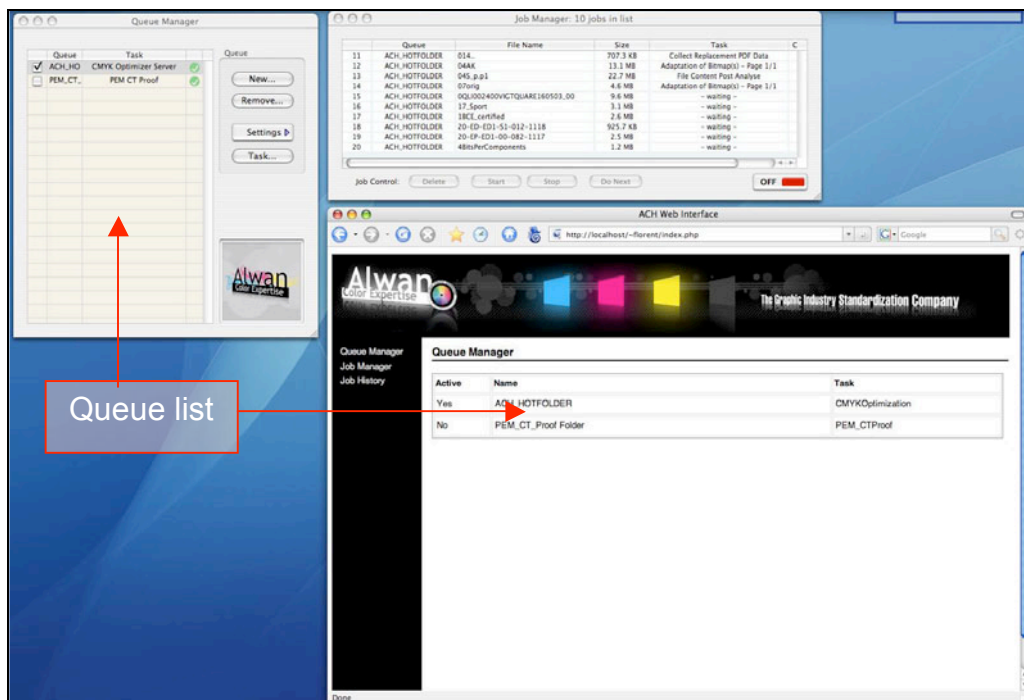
Queue Manager

| | Queue | Task | |
|---|---|---|---|
| ✓ | ACH_HO | CMYK Optimizer Server | |
| | PEM_CT_ | PEM CT Proof | |

Queue
New...
Remove...
Settings
Task...

Alwan Color Expertise

Job Manager: 10 jobs in list

| | Queue | File Name | Size | Task | C |
|---|---|---|---|---|---|
| 11 | ACH_HOTFOLDER | 014.. | 707.3 KB | Collect Replacement PDF Data | |
| 12 | ACH_HOTFOLDER | 04AK | 13.1 MB | Adaptation of Bitmap(s) - Page 1/1 | |
| 13 | ACH_HOTFOLDER | 04S_p.p1 | 22.7 MB | File Content Post Analyse | |
| 14 | ACH_HOTFOLDER | 07orig | 4.6 MB | Adaptation of Bitmap(s) - Page 1/1 | |
| 15 | ACH_HOTFOLDER | 0QLI002400VICTQUARE160503_00 | 9.6 MB | - waiting - | |
| 16 | ACH_HOTFOLDER | 17_Sport | 3.1 MB | - waiting - | |
| 17 | ACH_HOTFOLDER | 18CE_certified | 2.6 MB | - waiting - | |
| 18 | ACH_HOTFOLDER | 20-ED-ED1-51-012-1118 | 925.7 KB | - waiting - | |
| 19 | ACH_HOTFOLDER | 20-EP-ED1-00-082-1117 | 2.5 MB | - waiting - | |
| 20 | ACH_HOTFOLDER | 4BitsPerComponents | 1.2 MB | - waiting - | |

Job Control: Delete Start Stop Do Next OFF

ACH Web Interface
http://localhost/~florent/index.php
Google

Alwan Color Expertise
The Graphic Industry Standardization Company

Queue Manager
Job Manager
Job History

Queue Manager

| Active | Name | Task |
|---|---|---|
| Yes | ACH_HOTFOLDER | CMYKOptimization |
| No | PEM_CT_Proof Folder | PEM_CTProof |

Queue list

Done